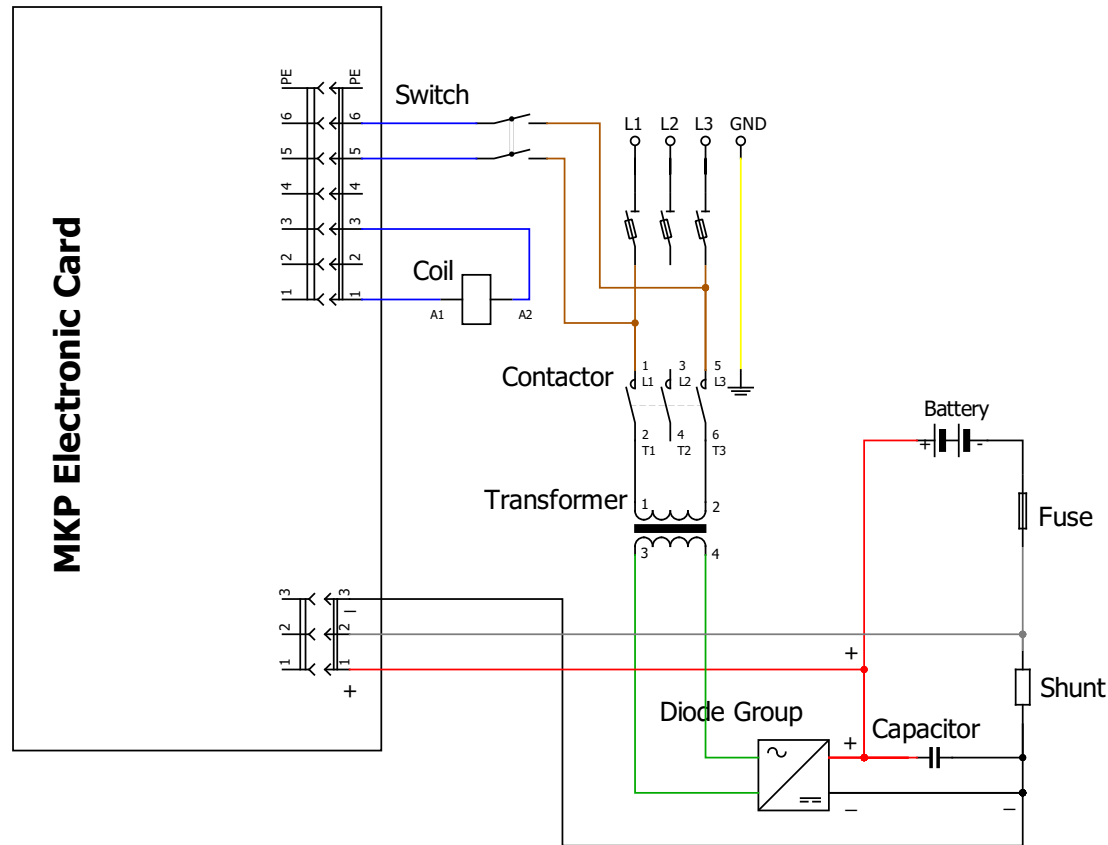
MKP Electronic Card

PE
PE
6
6
5
5
4
4
3
3
2
2
1
1

Switch

L1
L2
L3
GND

Coil
A1
A2

Contactor
1
L1
3
L2
5
L3
2
T1
4
T2
6
T3

Transformer
1
2
3
4

Battery
+
-

Fuse

3
3
2
2
1
1
+
+

Shunt

Diode Group
~
==
+
–

Capacitor

–
–